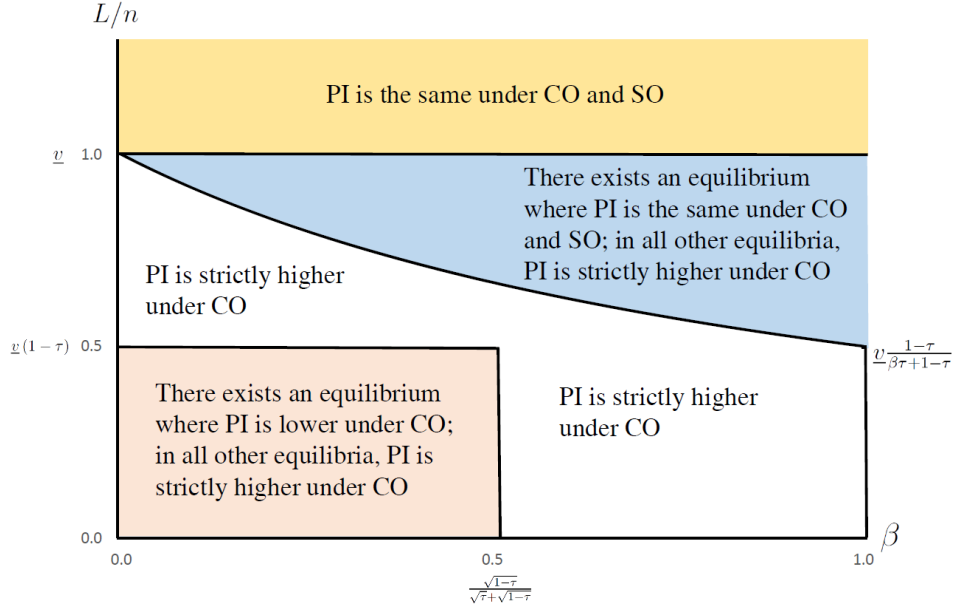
$L/n$

PI is the same under CO and SO

$\underline{v}$ 1.0

There exists an equilibrium where PI is the same under CO and SO; in all other equilibria, PI is strictly higher under CO

PI is strictly higher under CO

$\underline{v}(1-\tau)$ 0.5

$\underline{v}\frac{1-\tau}{\beta\tau+1-\tau}$

There exists an equilibrium where PI is lower under CO; in all other equilibria, PI is strictly higher under CO

PI is strictly higher under CO

0.0

$\beta$

0.0

0.5

1.0

$\frac{\sqrt{1-\tau}}{\sqrt{\tau}+\sqrt{1-\tau}}$